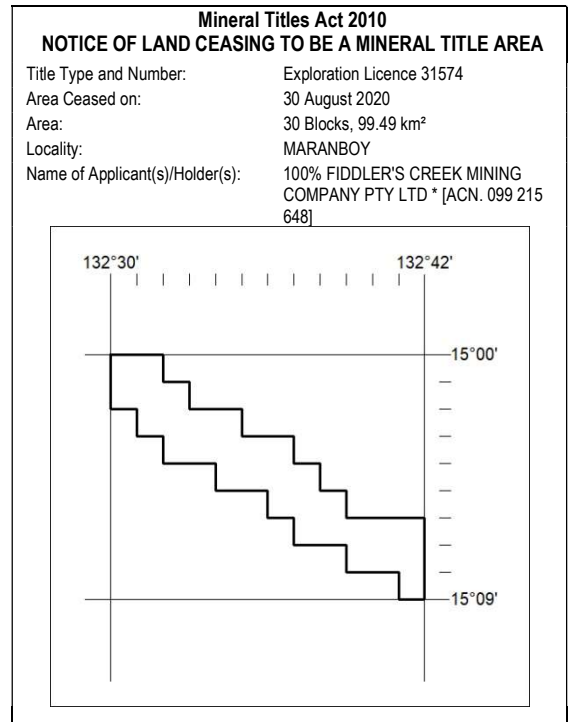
Mineral Titles Act 2010
NOTICE OF LAND CEASING TO BE A MINERAL TITLE AREA

| | |
|---|---|
| Title Type and Number: | Exploration Licence 31574 |
| Area Ceased on: | 30 August 2020 |
| Area: | 30 Blocks, 99.49 km² |
| Locality: | MARANBOY |
| Name of Applicant(s)/Holder(s): | 100% FIDDLER'S CREEK MINING COMPANY PTY LTD * [ACN. 099 215 648] |

132°30'
132°42'
15°00'
15°09'